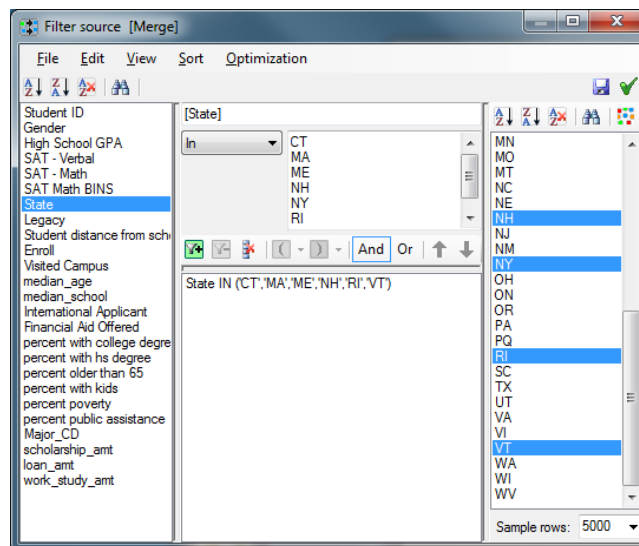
Filter source [Merge]

File Edit View Sort Optimization

Student ID
Gender
High School GPA
SAT - Verbal
SAT - Math
SAT Math BINS
State
Legacy
Student distance from sch
Enroll
Visited Campus
median_age
median_school
International Applicant
Financial Aid Offered
percent with college degre
percent with hs degree
percent older than 65
percent with kids
percent poverty
percent public assistance
Major_CD
scholarship_amt
loan_amt
work_study_amt

[State]

In

CT
MA
ME
NH
NY
RI

And Or

State IN ('CT','MA','ME','NH','RI','VT')

MN
MO
MT
NC
NE
NH
NJ
NM
NY
OH
ON
OR
PA
PQ
RI
SC
TX
UT
VA
VI
VT
WA
WI
WV

Sample rows: 5000